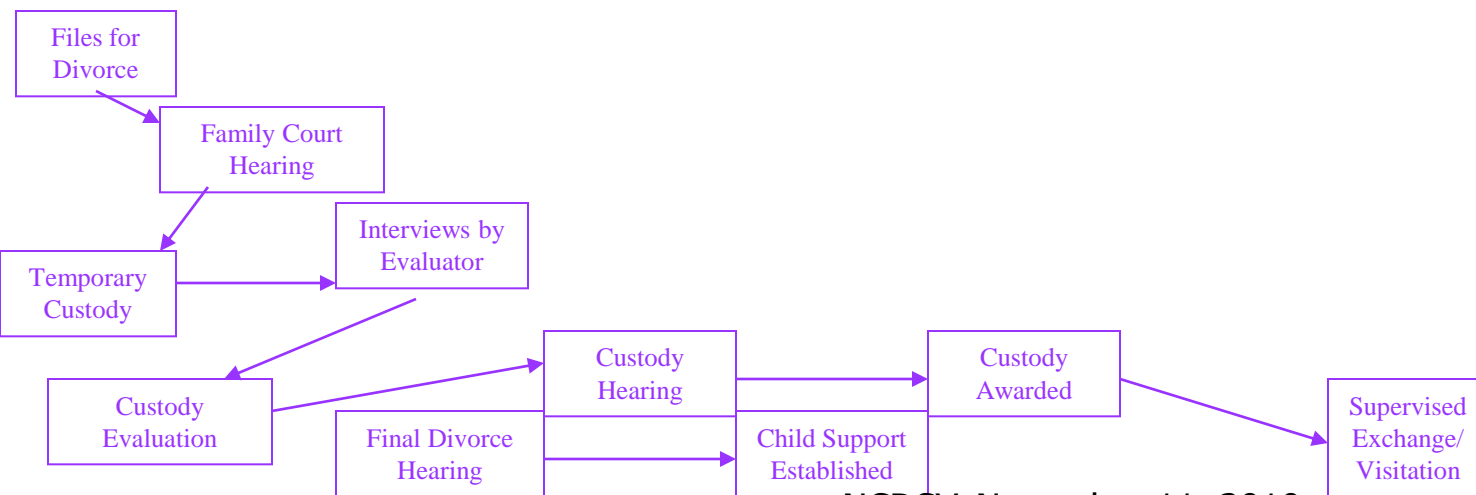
Files for Divorce

Family Court Hearing

Temporary Custody

Interviews by Evaluator

Custody Evaluation

Custody Hearing

Final Divorce Hearing

Custody Awarded

Child Support Established

Supervised Exchange/ Visitation

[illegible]